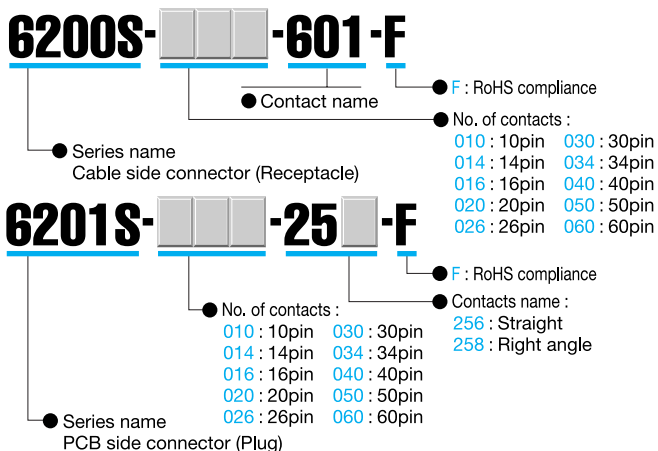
6200S-□□□-601-F

F : RoHS compliance

Contact name

No. of contacts :
010 : 10pin
014 : 14pin
016 : 16pin
020 : 20pin
026 : 26pin
030 : 30pin
034 : 34pin
040 : 40pin
050 : 50pin
060 : 60pin

Series name
Cable side connector (Receptacle)

6201S-□□□-25□-F

F : RoHS compliance

Contacts name :
256 : Straight
258 : Right angle

No. of contacts :
010 : 10pin
014 : 14pin
016 : 16pin
020 : 20pin
026 : 26pin
030 : 30pin
034 : 34pin
040 : 40pin
050 : 50pin
060 : 60pin

Series name
PCB side connector (Plug)